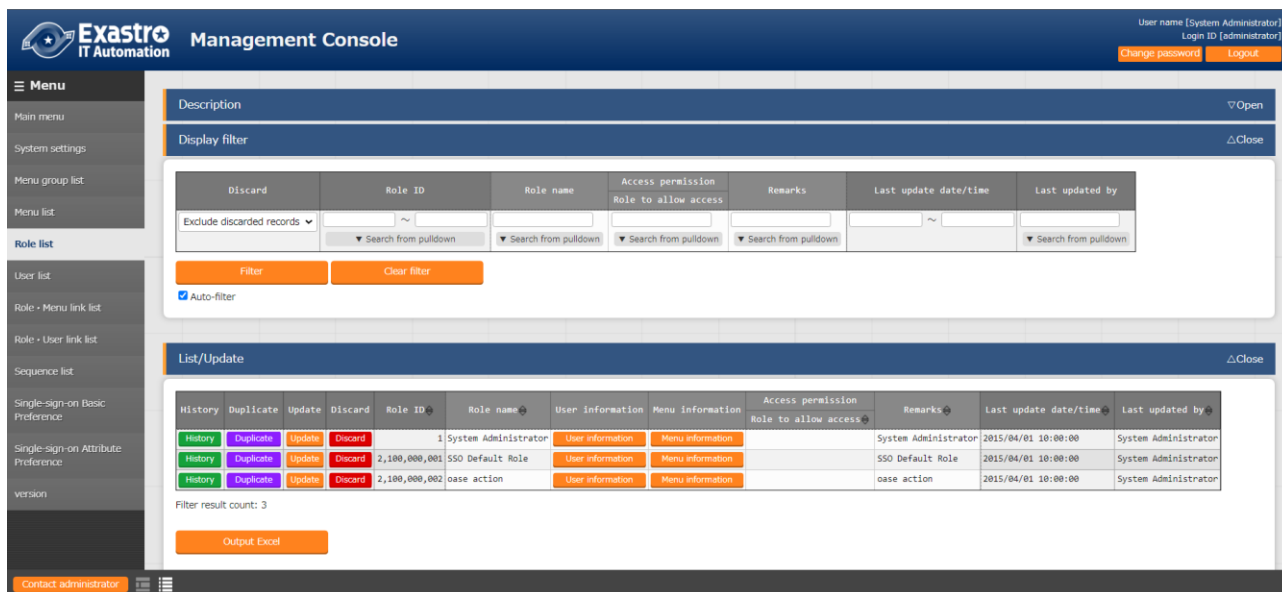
Exastro IT Automation

Management Console

User name [System Administrator]
Login ID [administrator]
Change password
Logout

≡ Menu
Main menu
System settings
Menu group list
Menu list
Role list
User list
Role・Menu link list
Role・User link list
Sequence list
Single-sign-on Basic Preference
Single-sign-on Attribute Preference
version

Description
▽Open

Display filter
△Close

| Discard | Role ID | Role name | Access permission Role to allow access | Remarks | Last update date/time | Last updated by |
|---|---|---|---|---|---|---|
| Exclude discarded records | ~ ▼ Search from pulldown | ▼ Search from pulldown | ▼ Search from pulldown | ▼ Search from pulldown | ~ | ▼ Search from pulldown |

Filter
Clear filter
Auto-filter

List/Update
△Close

| History | Duplicate | Update | Discard | Role ID | Role name | User information | Menu information | Access permission Role to allow access | Remarks | Last update date/time | Last updated by |
|---|---|---|---|---|---|---|---|---|---|---|---|
| History | Duplicate | Update | Discard | 1 | System Administrator | User information | Menu information | | System Administrator | 2015/04/01 10:00:00 | System Administrator |
| History | Duplicate | Update | Discard | 2,100,000,001 | SSO Default Role | User information | Menu information | | SSO Default Role | 2015/04/01 10:00:00 | System Administrator |
| History | Duplicate | Update | Discard | 2,100,000,002 | oase action | User information | Menu information | | oase action | 2015/04/01 10:00:00 | System Administrator |

Filter result count: 3

Output Excel

Contact administrator